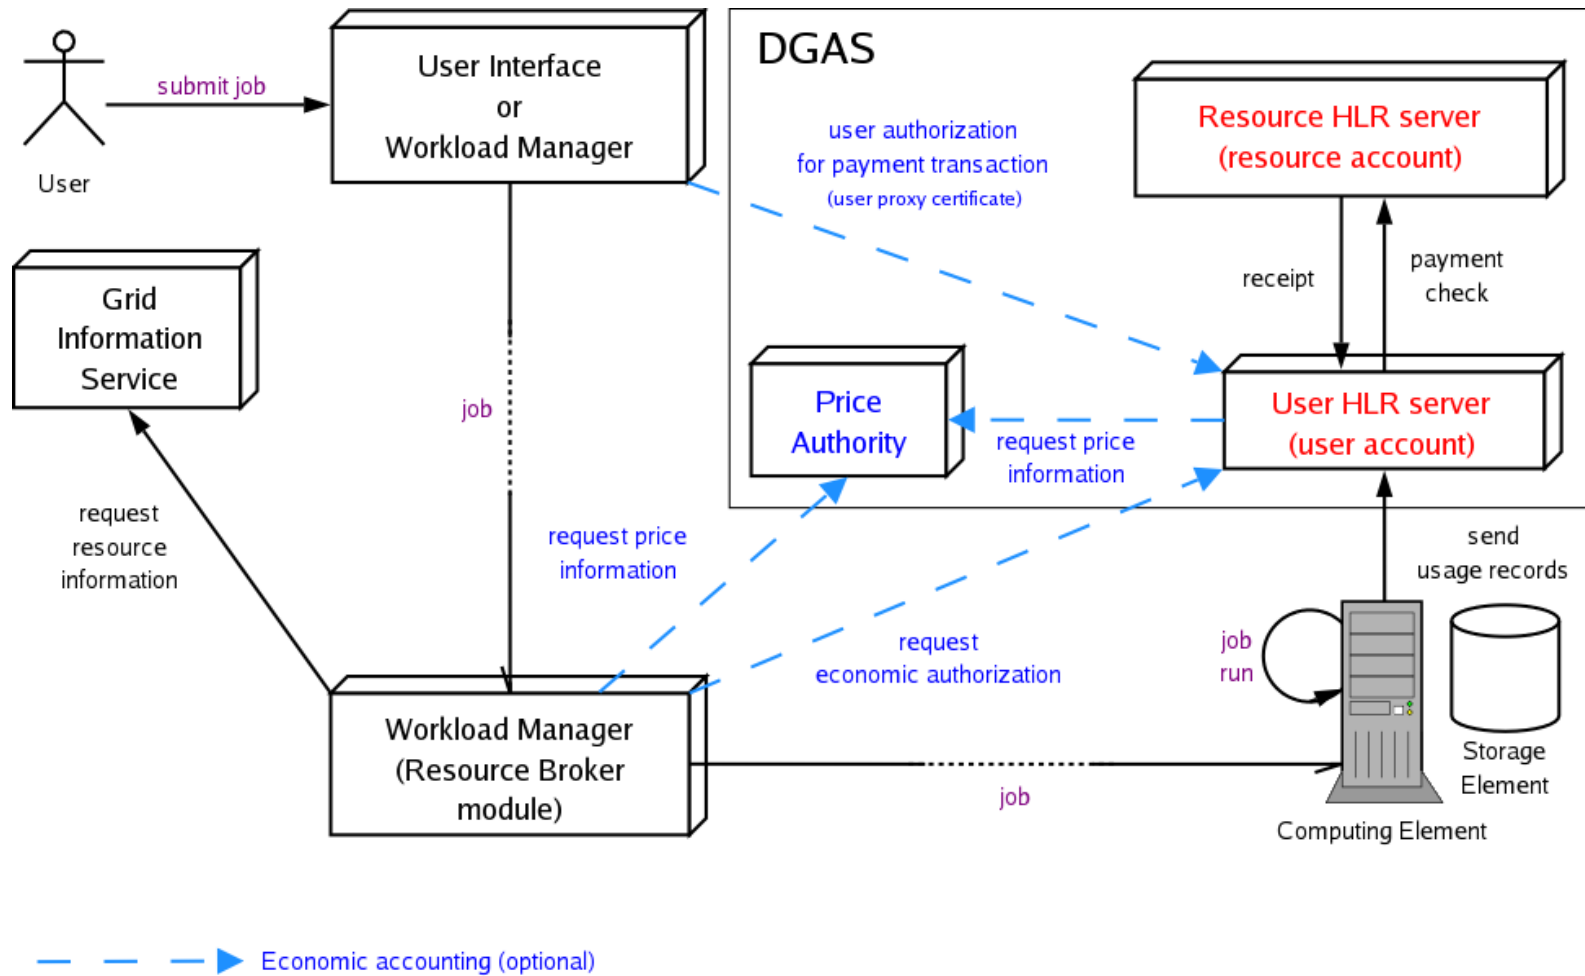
User

submit job

User Interface
or
Workload Manager

DGAS

user authorization
for payment transaction
(user proxy certificate)

Resource HLR server
(resource account)

receipt

payment
check

Grid
Information
Service

job

Price
Authority

request price
information

User HLR server
(user account)

request
resource
information

request price
information

send
usage records

request
economic authorization

job
run

Storage
Element

Workload Manager
(Resource Broker
module)

job

Computing Element

Economic accounting (optional)